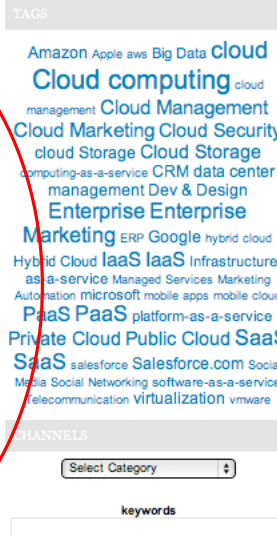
TAGS

Amazon Apple aws Big Data cloud Cloud computing cloud management Cloud Management Cloud Marketing Cloud Security cloud Storage Cloud Storage computing-as-a-service CRM data center management Dev & Design Enterprise Enterprise Marketing ERP Google hybrid cloud Hybrid Cloud IaaS IaaS Infrastructure as-a-service Managed Services Marketing Automation microsoft mobile apps mobile cloud PaaS PaaS platform-as-a-service Private Cloud Public Cloud SaaS SaaS salesforce Salesforce.com Social Media Social Networking software-as-a-service Telecommunication virtualization vmware

CHANNELS

Select Category

keywords